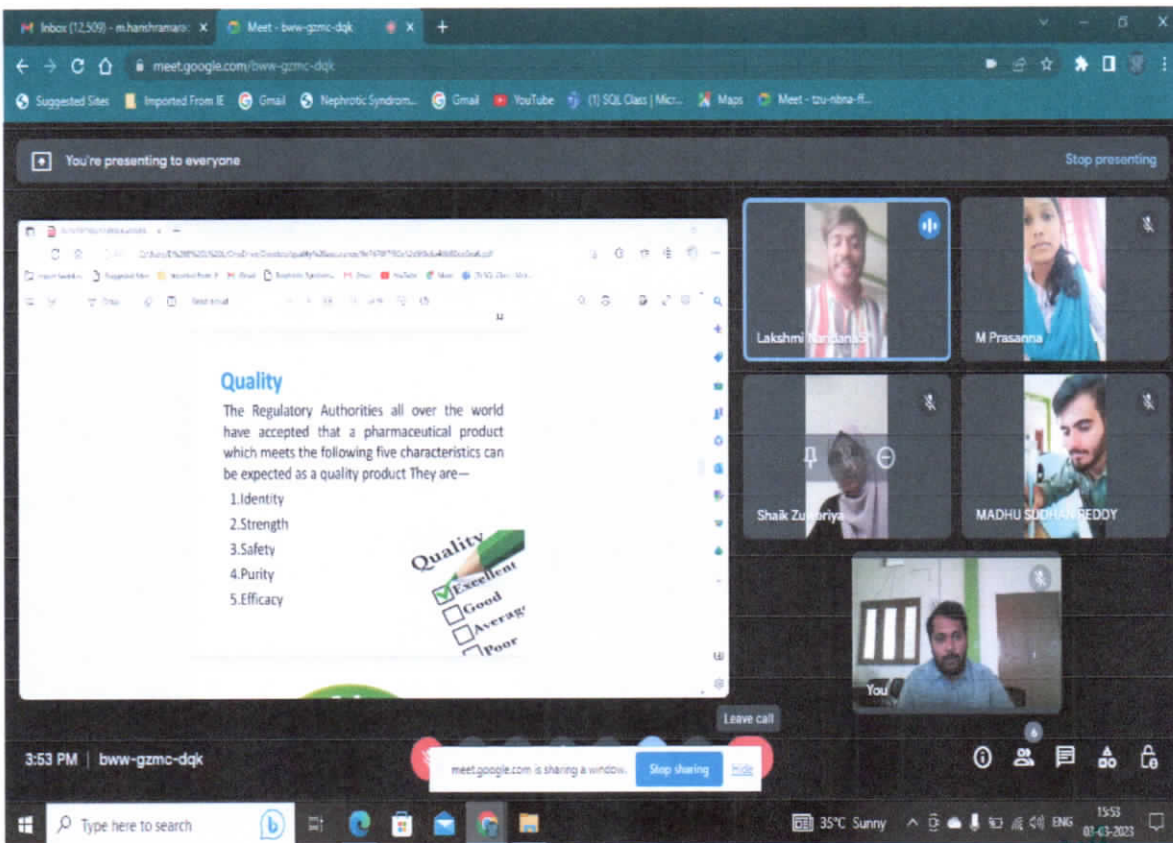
Inbox (12,509) - m.harshramara: X
Meet - bww-gzmc-dqk X
meet.google.com/bww-gzmc-dqk
Suggested Sites Imported From IE Gmail Nephrotic Syndrom... Gmail YouTube (1) SQL Class | Micr... Maps Meet - tzu-nbna-fi...

You're presenting to everyone
Stop presenting

Quality
The Regulatory Authorities all over the world have accepted that a pharmaceutical product which meets the following five characteristics can be expected as a quality product They are—
1.Identity
2.Strength
3.Safety
4.Purity
5.Efficacy

Quality
Excellent
Good
Average
Poor

Lakshmi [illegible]
M Prasanna
Shaik Zu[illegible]riya
MADHU S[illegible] REDDY
You

Leave call
3:53 PM | bww-gzmc-dqk
meet.google.com is sharing a window. Stop sharing Hide

Type here to search
35°C Sunny ENG 15:53 01-03-2023